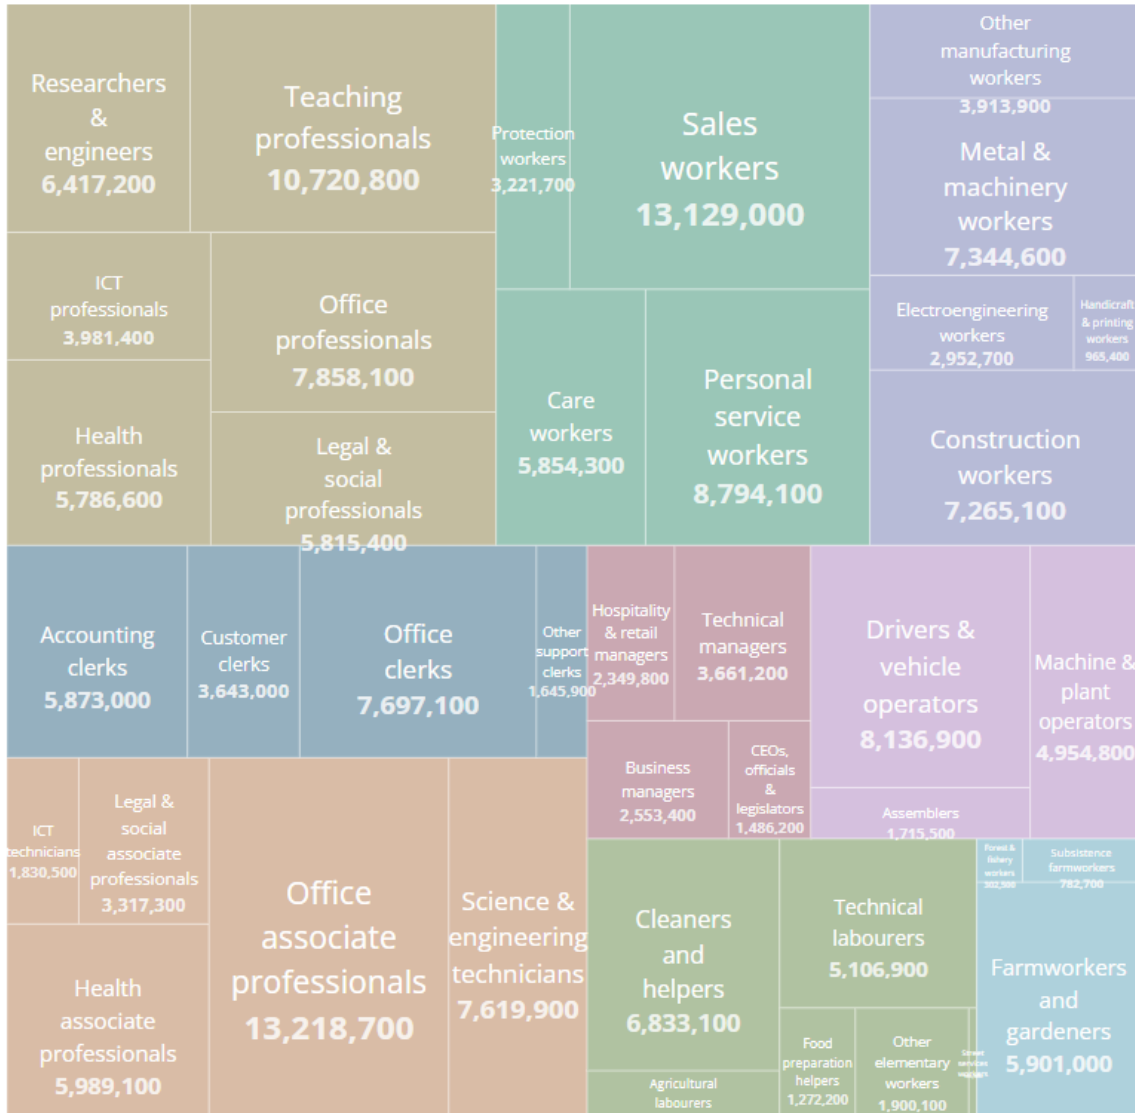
Researchers & engineers 6,417,200

Teaching professionals 10,720,800

Protection workers 3,221,700

Sales workers 13,129,000

Other manufacturing workers 3,913,900

Metal & machinery workers 7,344,600

ICT professionals 3,981,400

Office professionals 7,858,100

Electroengineering workers 2,952,700

Handicraft & printing workers 965,400

Health professionals 5,786,600

Legal & social professionals 5,815,400

Care workers 5,854,300

Personal service workers 8,794,100

Construction workers 7,265,100

Accounting clerks 5,873,000

Customer clerks 3,643,000

Office clerks 7,697,100

Other support clerks 1,645,900

Hospitality & retail managers 2,349,800

Technical managers 3,661,200

Drivers & vehicle operators 8,136,900

Machine & plant operators 4,954,800

Business managers 2,553,400

CEOs, officials & legislators 1,486,200

Assemblers 1,715,500

ICT technicians 1,830,500

Legal & social associate professionals 3,317,300

Office associate professionals 13,218,700

Science & engineering technicians 7,619,900

Cleaners and helpers 6,833,100

Technical labourers 5,106,900

Forest & fishery workers 302,500

Subsistence farmworkers 782,700

Farmworkers and gardeners 5,901,000

Health associate professionals 5,989,100

Agricultural labourers

Food preparation helpers 1,272,200

Other elementary workers 1,900,100

Street services workers